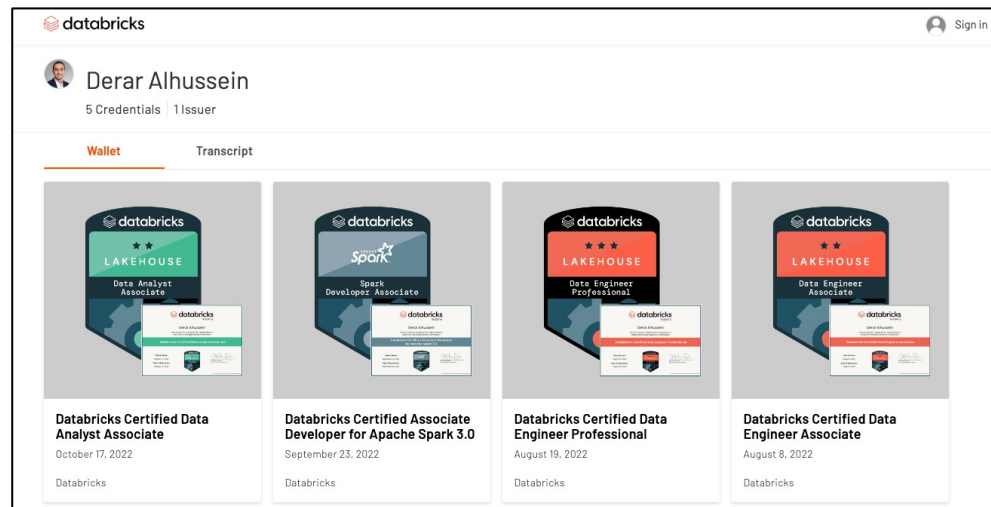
databricks

Sign in

Derar Alhussein

5 Credentials | 1 Issuer

Wallet

Transcript

databricks
★★
LAKEHOUSE
Data Analyst Associate

databricks
Derar Alhussein

Databricks Certified Data Analyst Associate

October 17, 2022

Databricks

databricks
Spark
Spark Developer Associate

databricks
Derar Alhussein

Databricks Certified Associate Developer for Apache Spark 3.0

September 23, 2022

Databricks

databricks
★★★
LAKEHOUSE
Data Engineer Professional

databricks
Derar Alhussein

Databricks Certified Data Engineer Professional

August 19, 2022

Databricks

databricks
★★
LAKEHOUSE
Data Engineer Associate

databricks
Derar Alhussein

Databricks Certified Data Engineer Associate

August 8, 2022

Databricks